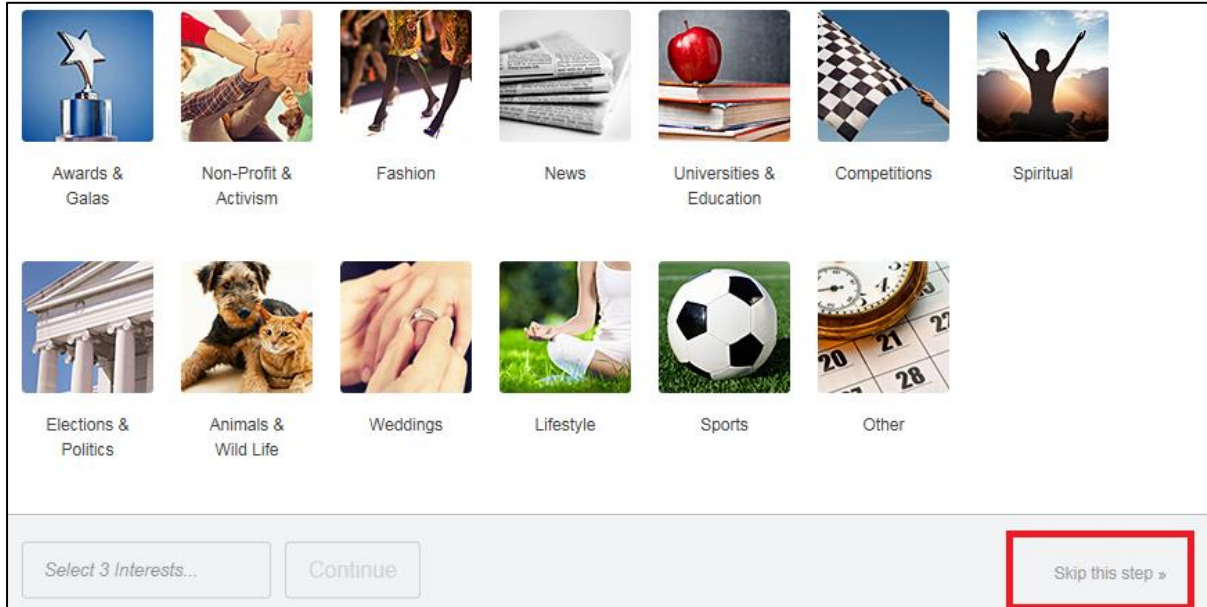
Awards & Galas

Non-Profit & Activism

Fashion

News

Universities & Education

Competitions

Spiritual

Elections & Politics

Animals & Wild Life

Weddings

Lifestyle

Sports

Other

Select 3 Interests...

Continue

Skip this step »